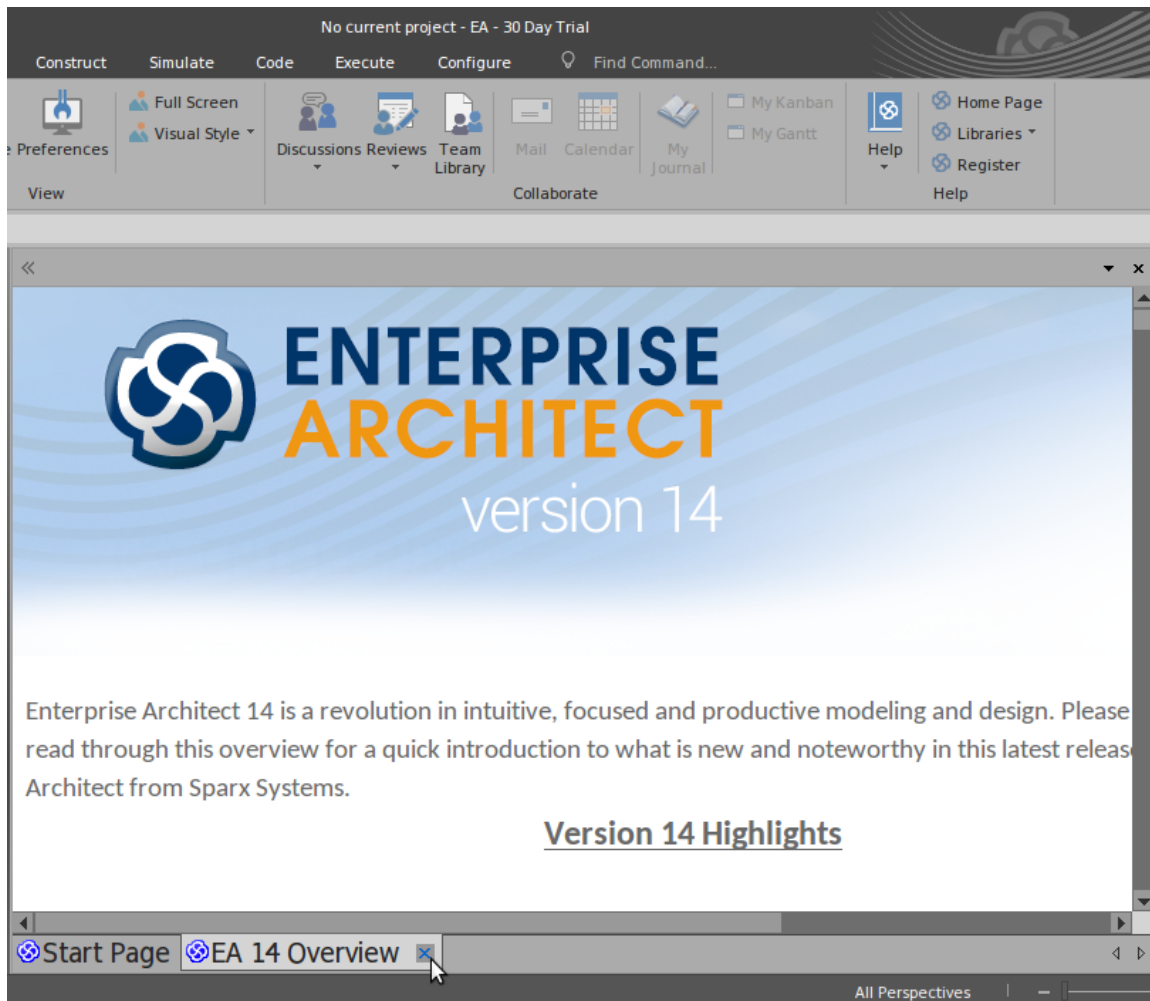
No current project - EA - 30 Day Trial

Construct Simulate Code Execute Configure Find Command...

e Preferences
Full Screen
Visual Style
View

Discussions Reviews Team Library
Mail Calendar My Journal
My Kanban
My Gantt
Collaborate

Help
Home Page
Libraries
Register
Help

ENTERPRISE
ARCHITECT
version 14

Enterprise Architect 14 is a revolution in intuitive, focused and productive modeling and design. Please read through this overview for a quick introduction to what is new and noteworthy in this latest releas Architect from Sparx Systems.

Version 14 Highlights

Start Page EA 14 Overview

All Perspectives